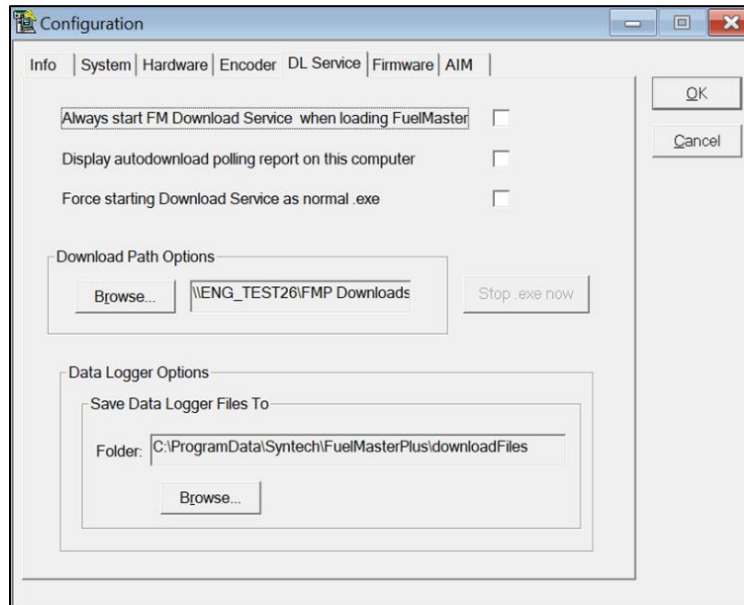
Configuration

Info | System | Hardware | Encoder | DL Service | Firmware | AIM

OK

Cancel

Always start FM Download Service when loading FuelMaster

Display autodownload polling report on this computer

Force starting Download Service as normal .exe

Download Path Options

Browse...

\\ENG_TEST26\FMP Downloads

Stop .exe now

Data Logger Options

Save Data Logger Files To

Folder: C:\ProgramData\Syntech\FuelMasterPlus\downloadFiles

Browse...